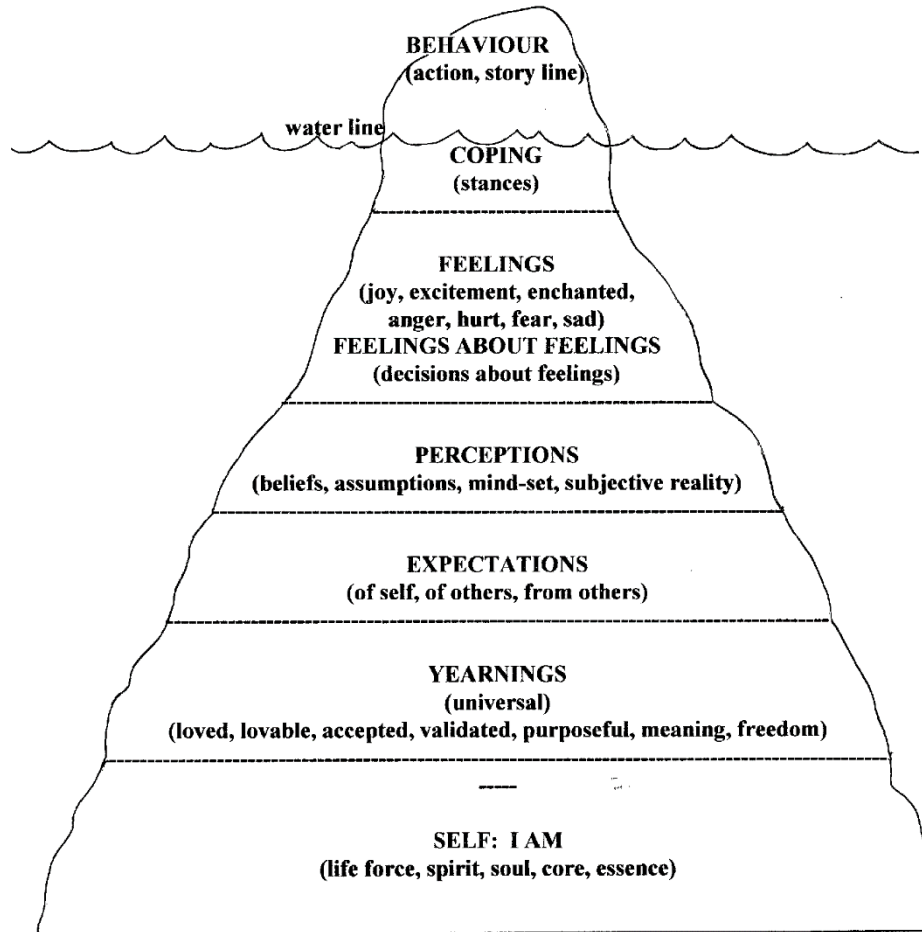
BEHAVIOUR
(action, story line)

water line

COPING
(stances)

FEELINGS
(joy, excitement, enchanted, anger, hurt, fear, sad)
FEELINGS ABOUT FEELINGS
(decisions about feelings)

PERCEPTIONS
(beliefs, assumptions, mind-set, subjective reality)

EXPECTATIONS
(of self, of others, from others)

YEARNINGS
(universal)
(loved, lovable, accepted, validated, purposeful, meaning, freedom)

SELF: I AM
(life force, spirit, soul, core, essence)